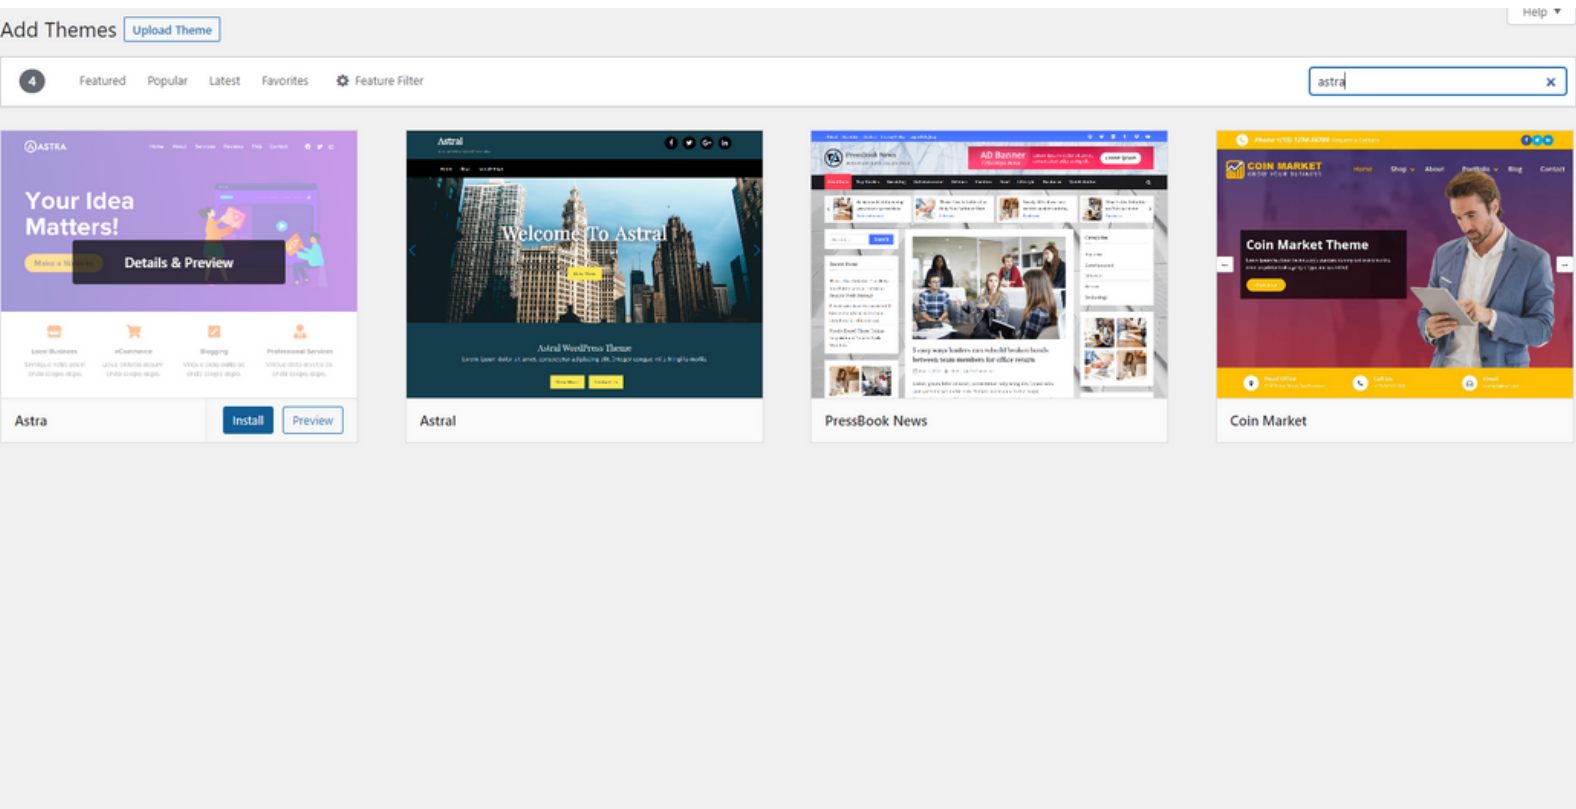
Add Themes Upload Theme

Help ▾

4 Featured Popular Latest Favorites Feature Filter

astra

ASTRA

Your Idea Matters!

Details & Preview

Local Business eCommerce Blogging Professional Services

Astra Install Preview

Astral

Welcome To Astral

Astral WordPress Theme

Astral

PressBook News

AD Banner

PressBook News

COIN MARKET

Home Shop About Portfolio Blog Contact

Coin Market Theme

Coin Market